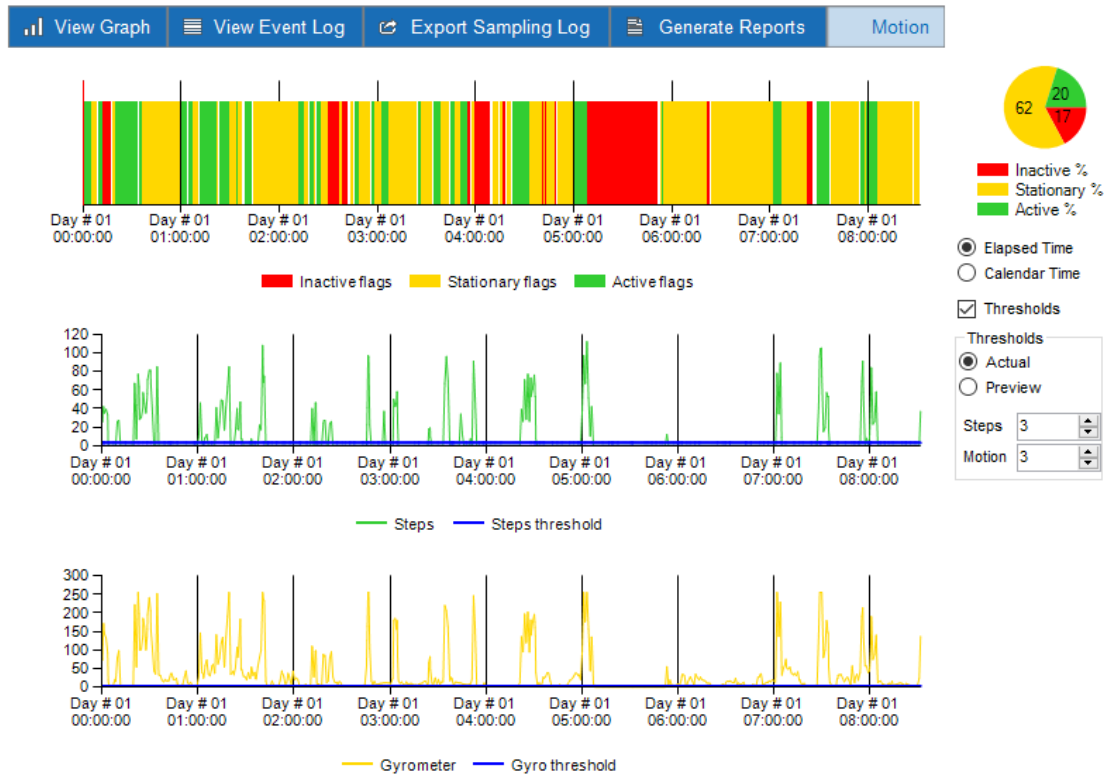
View Graph | View Event Log | Export Sampling Log | Generate Reports | Motion

Day # 01 00:00:00
Day # 01 01:00:00
Day # 01 02:00:00
Day # 01 03:00:00
Day # 01 04:00:00
Day # 01 05:00:00
Day # 01 06:00:00
Day # 01 07:00:00
Day # 01 08:00:00

Inactive flags
Stationary flags
Active flags

62
20
17

Inactive %
Stationary %
Active %

Elapsed Time
Calendar Time

Thresholds

Thresholds
Actual
Preview

Steps 3
Motion 3

120
100
80
60
40
20
0

Day # 01 00:00:00
Day # 01 01:00:00
Day # 01 02:00:00
Day # 01 03:00:00
Day # 01 04:00:00
Day # 01 05:00:00
Day # 01 06:00:00
Day # 01 07:00:00
Day # 01 08:00:00

Steps
Steps threshold

300
250
200
150
100
50
0

Day # 01 00:00:00
Day # 01 01:00:00
Day # 01 02:00:00
Day # 01 03:00:00
Day # 01 04:00:00
Day # 01 05:00:00
Day # 01 06:00:00
Day # 01 07:00:00
Day # 01 08:00:00

Gyrometer
Gyro threshold